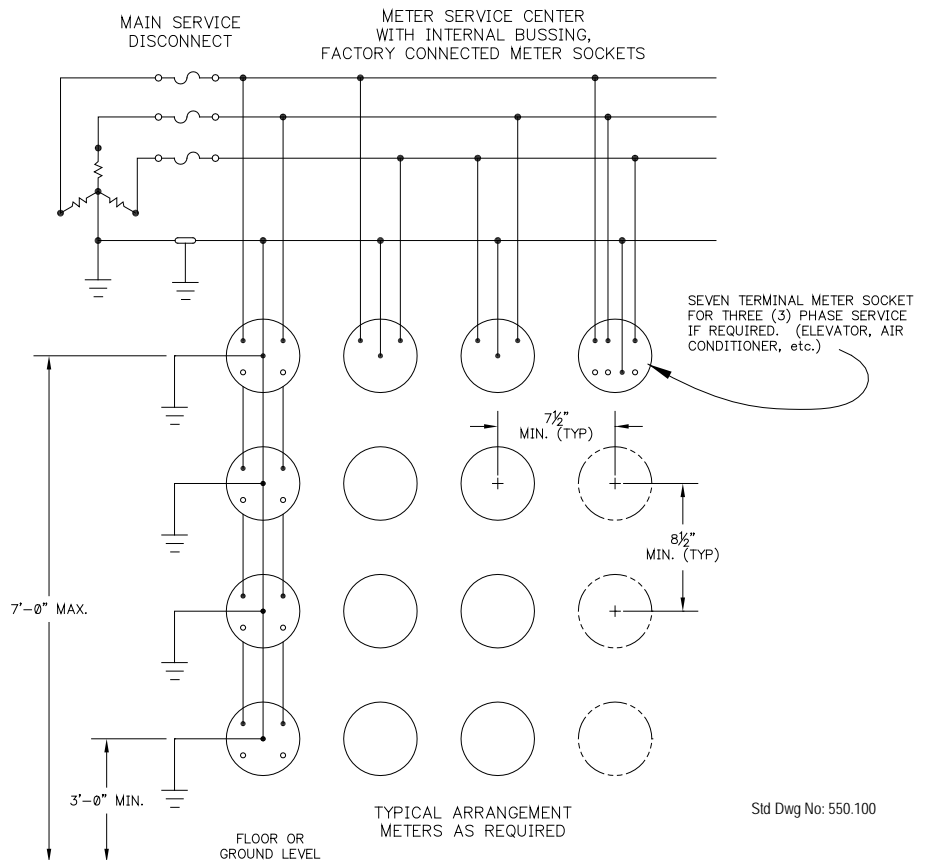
MAIN SERVICE DISCONNECT

METER SERVICE CENTER WITH INTERNAL BUSSING, FACTORY CONNECTED METER SOCKETS

SEVEN TERMINAL METER SOCKET FOR THREE (3) PHASE SERVICE IF REQUIRED. (ELEVATOR, AIR CONDITIONER, etc.)

7½" MIN. (TYP)

8½" MIN. (TYP)

7'-0" MAX.

3'-0" MIN.

FLOOR OR GROUND LEVEL

TYPICAL ARRANGEMENT METERS AS REQUIRED

Std Dwg No: 550.100